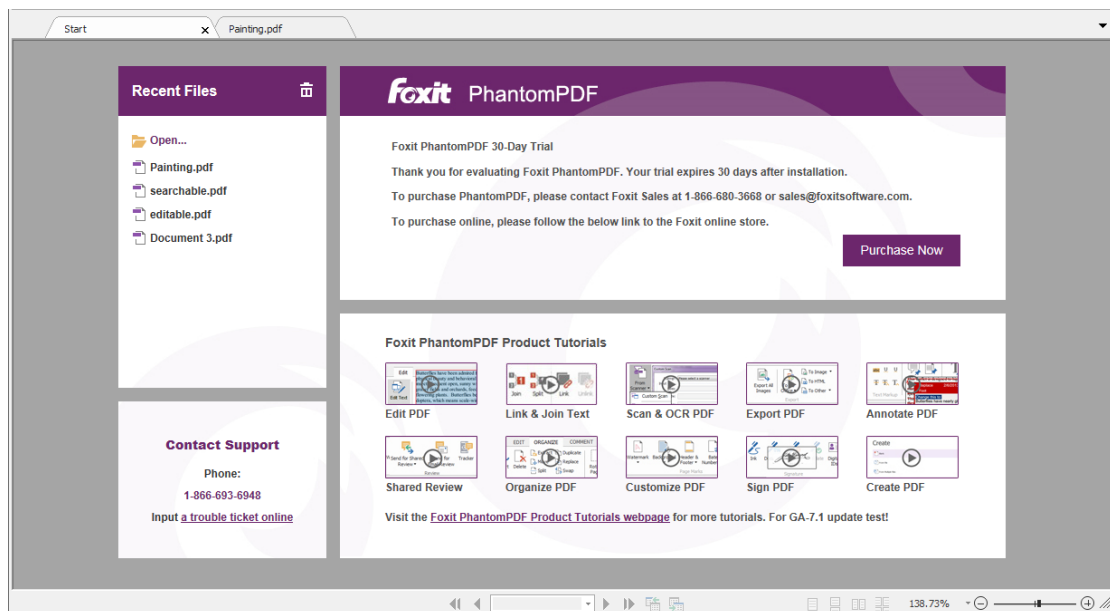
Start

Painting.pdf

Recent Files

Open...

Painting.pdf

searchable.pdf

editable.pdf

Document 3.pdf

Foxit PhantomPDF

Foxit PhantomPDF 30-Day Trial

Thank you for evaluating Foxit PhantomPDF. Your trial expires 30 days after installation.

To purchase PhantomPDF, please contact Foxit Sales at 1-866-680-3668 or sales@foxitsoftware.com.

To purchase online, please follow the below link to the Foxit online store.

Purchase Now

Foxit PhantomPDF Product Tutorials

Edit PDF

Link & Join Text

Scan & OCR PDF

Export PDF

Annotate PDF

Shared Review

Organize PDF

Customize PDF

Sign PDF

Create PDF

Visit the Foxit PhantomPDF Product Tutorials webpage for more tutorials. For GA-7.1 update test!

Contact Support

Phone:

1-866-693-6948

Input a trouble ticket online

138.73%